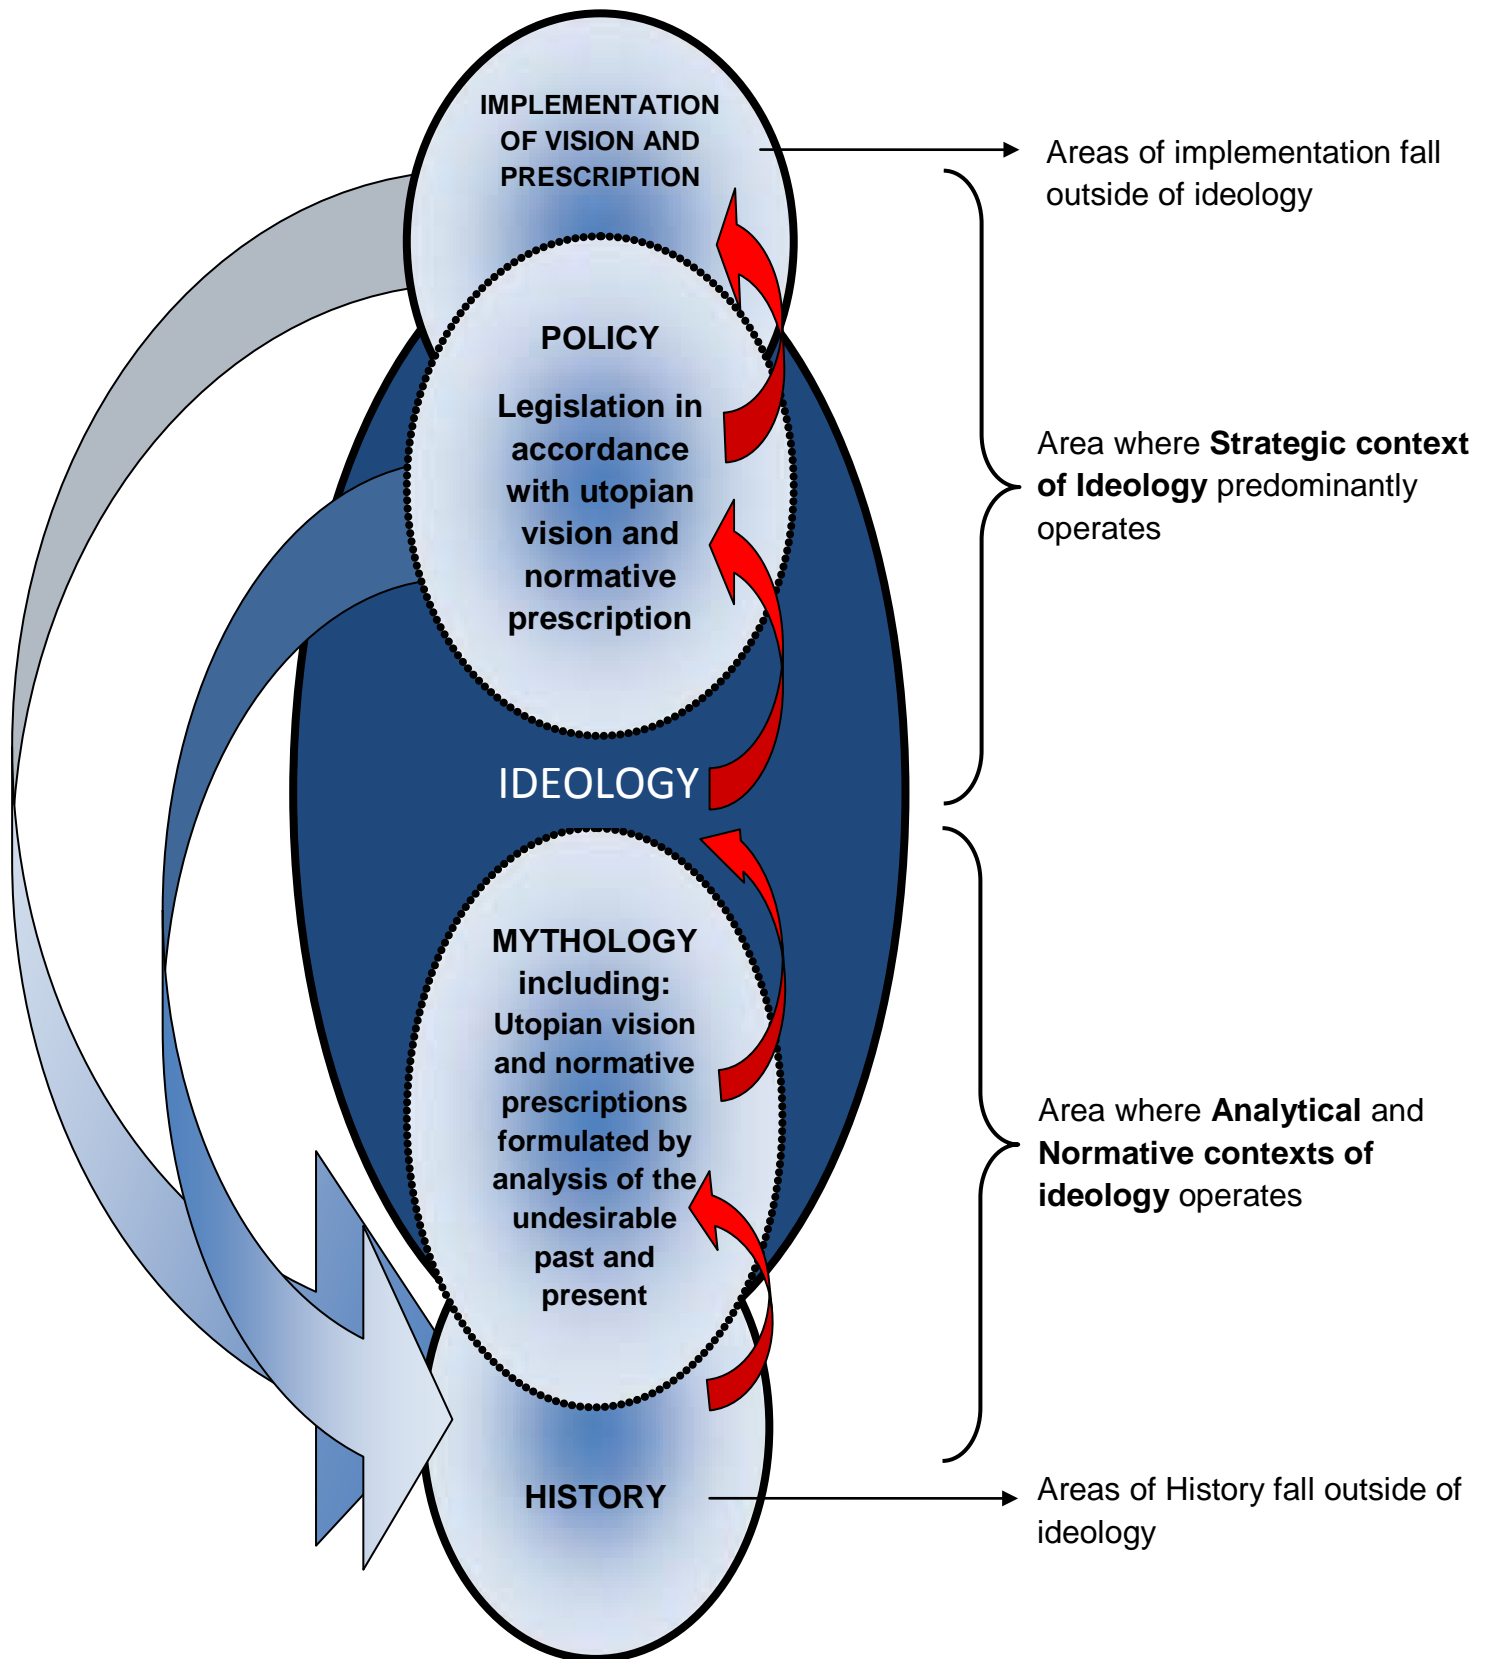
IMPLEMENTATION OF VISION AND PRESCRIPTION

Areas of implementation fall outside of ideology

POLICY

Legislation in accordance with utopian vision and normative prescription

Area where **Strategic context of Ideology** predominantly operates

IDEOLOGY

MYTHOLOGY including: Utopian vision and normative prescriptions formulated by analysis of the undesirable past and present

Area where **Analytical** and **Normative contexts of ideology** operates

HISTORY

Areas of History fall outside of ideology